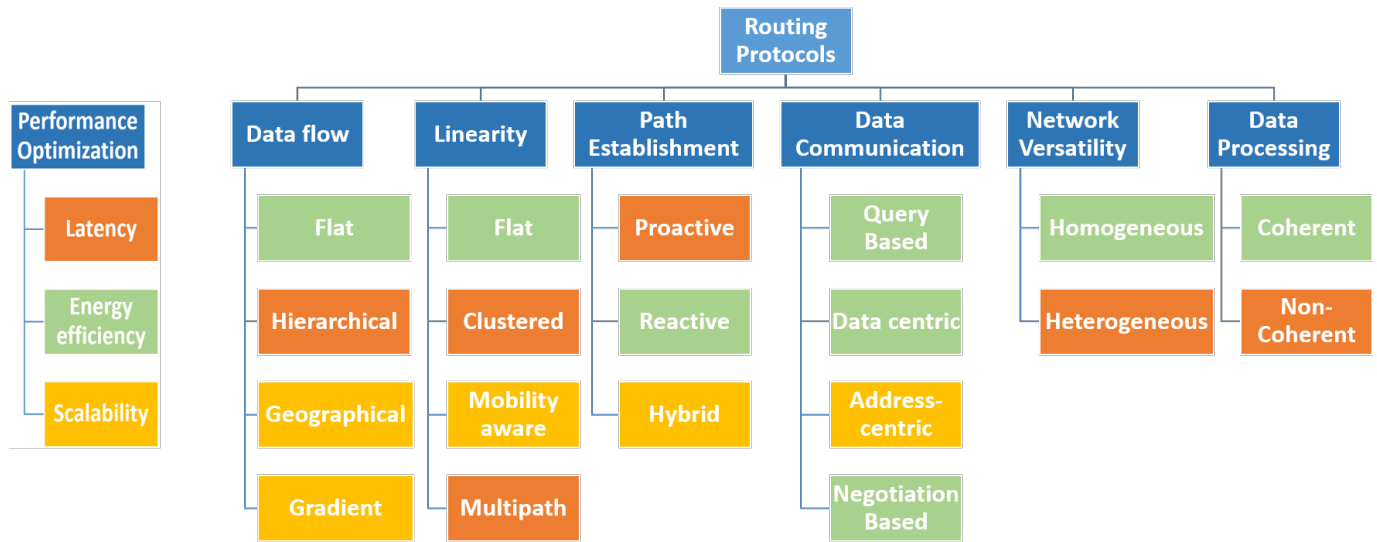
Routing Protocols

Performance Optimization

Latency

Energy efficiency

Scalability

Data flow

Flat

Hierarchical

Geographical

Gradient

Linearity

Flat

Clustered

Mobility aware

Multipath

Path Establishment

Proactive

Reactive

Hybrid

Data Communication

Query Based

Data centric

Address-centric

Negotiation Based

Network Versatility

Homogeneous

Heterogeneous

Data Processing

Coherent

Non-Coherent